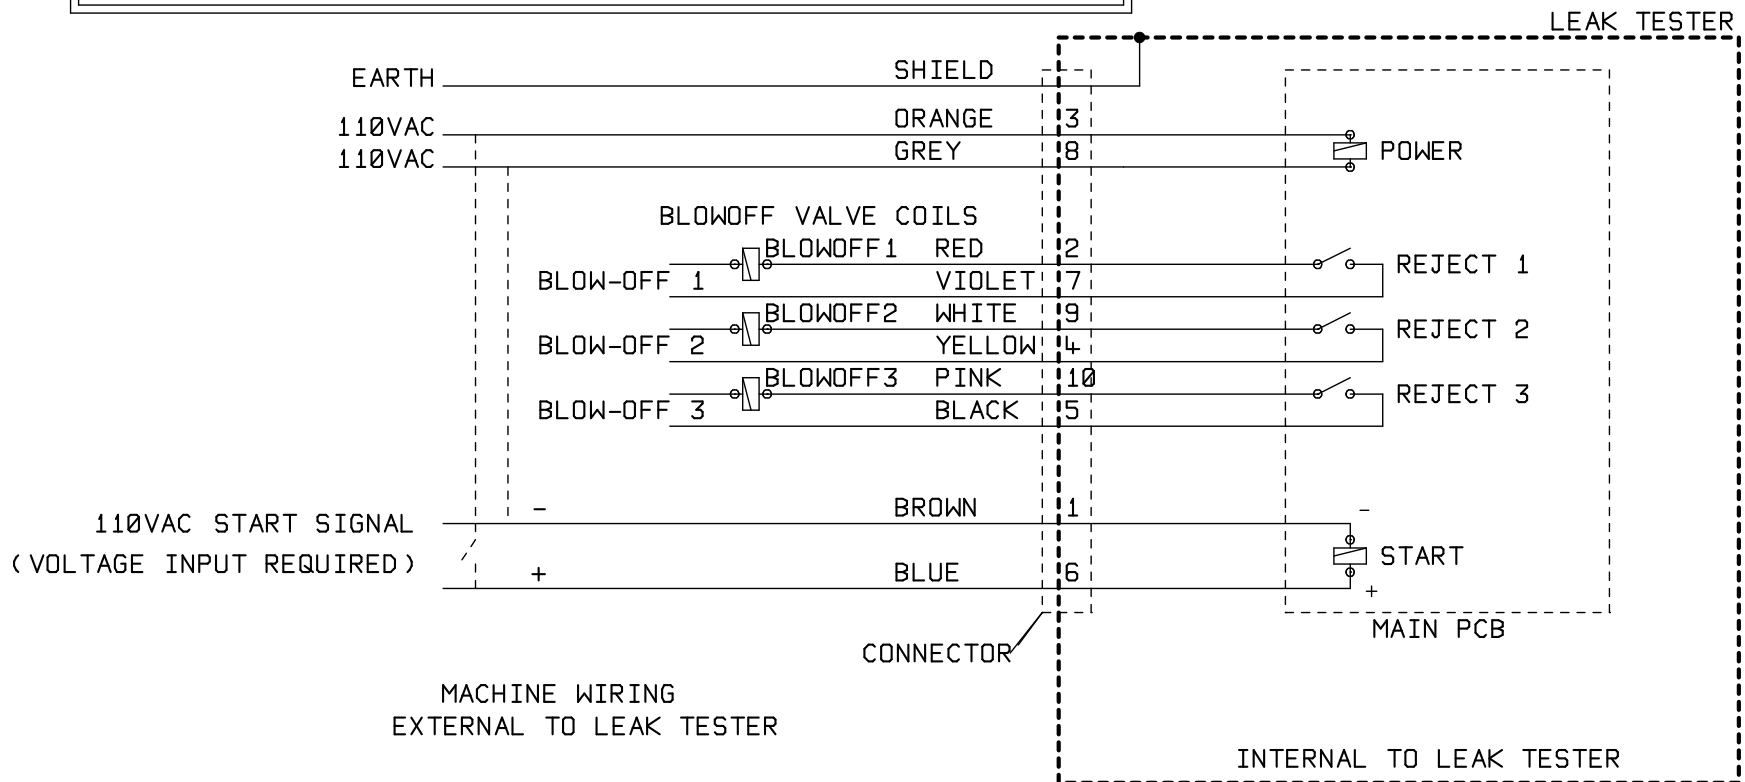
LEAK TESTER

EARTH
SHIELD

110VAC
ORANGE
3

110VAC
GREY
8
POWER

BLOWOFF VALVE COILS

BLOWOFF1
RED
2
REJECT 1
BLOW-OFF 1
VIOLET
7

BLOWOFF2
WHITE
9
REJECT 2
BLOW-OFF 2
YELLOW
4

BLOWOFF3
PINK
10
REJECT 3
BLOW-OFF 3
BLACK
5

110VAC START SIGNAL
-
BROWN
1
-
START
(VOLTAGE INPUT REQUIRED)
+
BLUE
6
+

MAIN PCB

CONNECTOR

MACHINE WIRING
EXTERNAL TO LEAK TESTER

INTERNAL TO LEAK TESTER